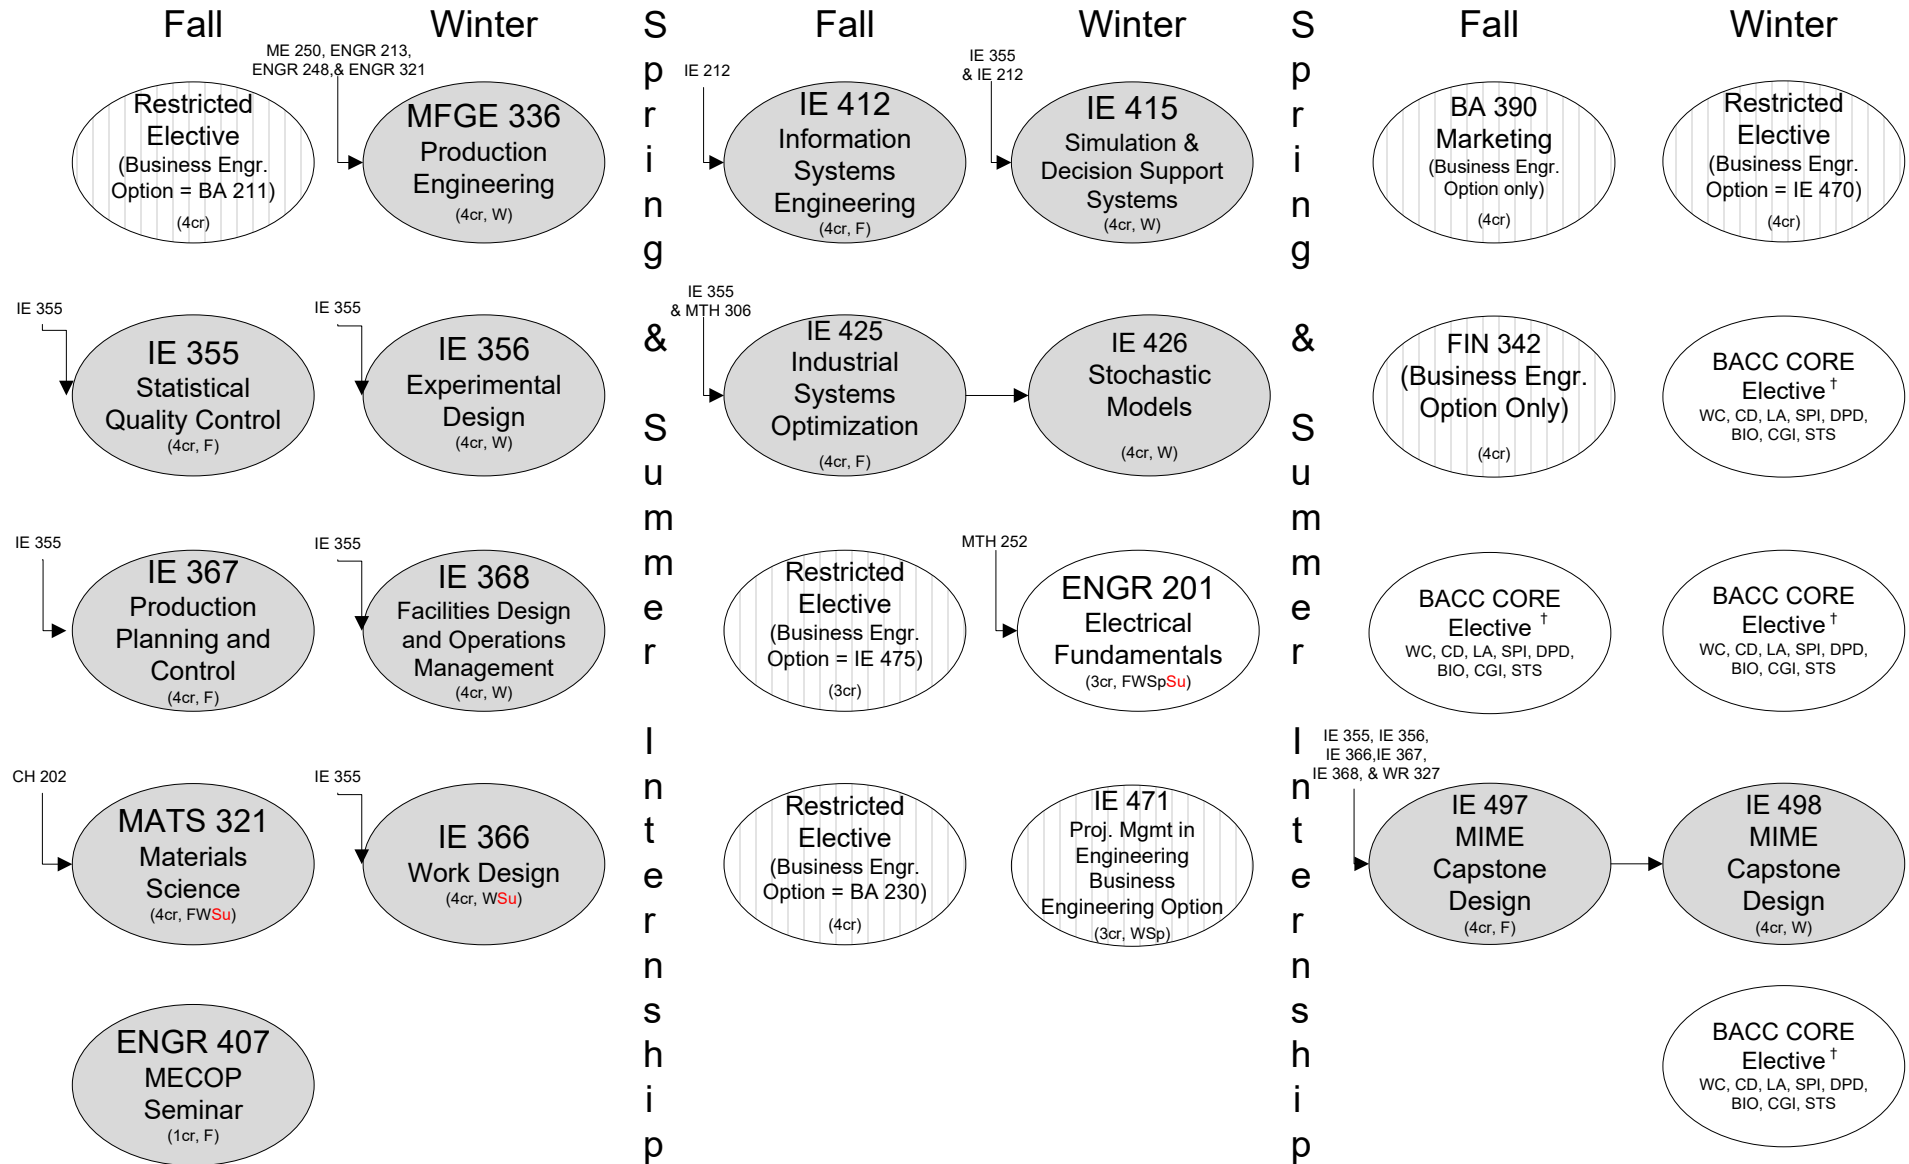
Fall

Restricted Elective (Business Engr. Option = BA 211) (4cr)

IE 355
IE 355 Statistical Quality Control (4cr, F)

IE 355
IE 367 Production Planning and Control (4cr, F)

CH 202
MATS 321 Materials Science (4cr, FWSu)

ENGR 407 MECOP Seminar (1cr, F)

Winter

ME 250, ENGR 213, ENGR 248,& ENGR 321
MFGE 336 Production Engineering (4cr, W)

IE 355
IE 356 Experimental Design (4cr, W)

IE 355
IE 368 Facilities Design and Operations Management (4cr, W)

IE 355
IE 366 Work Design (4cr, WSu)

Spring & Summer Internship

Fall

IE 212
IE 412 Information Systems Engineering (4cr, F)

IE 355 & MTH 306
IE 425 Industrial Systems Optimization (4cr, F)

Restricted Elective (Business Engr. Option = IE 475) (3cr)

Restricted Elective (Business Engr. Option = BA 230) (4cr)

Winter

IE 355 & IE 212
IE 415 Simulation & Decision Support Systems (4cr, W)

IE 426 Stochastic Models (4cr, W)

MTH 252
ENGR 201 Electrical Fundamentals (3cr, FWSpSu)

IE 471 Proj. Mgmt in Engineering Business Engineering Option (3cr, WSp)

Spring & Summer Internship

Fall

BA 390 Marketing (Business Engr. Option only) (4cr)

FIN 342 (Business Engr. Option Only) (4cr)

BACC CORE Elective $^\dagger$ WC, CD, LA, SPI, DPD, BIO, CGI, STS

IE 355, IE 356, IE 366,IE 367, IE 368, & WR 327
IE 497 MIME Capstone Design (4cr, F)

Winter

Restricted Elective (Business Engr. Option = IE 470) (4cr)

BACC CORE Elective $^\dagger$ WC, CD, LA, SPI, DPD, BIO, CGI, STS

BACC CORE Elective $^\dagger$ WC, CD, LA, SPI, DPD, BIO, CGI, STS

IE 498 MIME Capstone Design (4cr, W)

BACC CORE Elective $^\dagger$ WC, CD, LA, SPI, DPD, BIO, CGI, STS